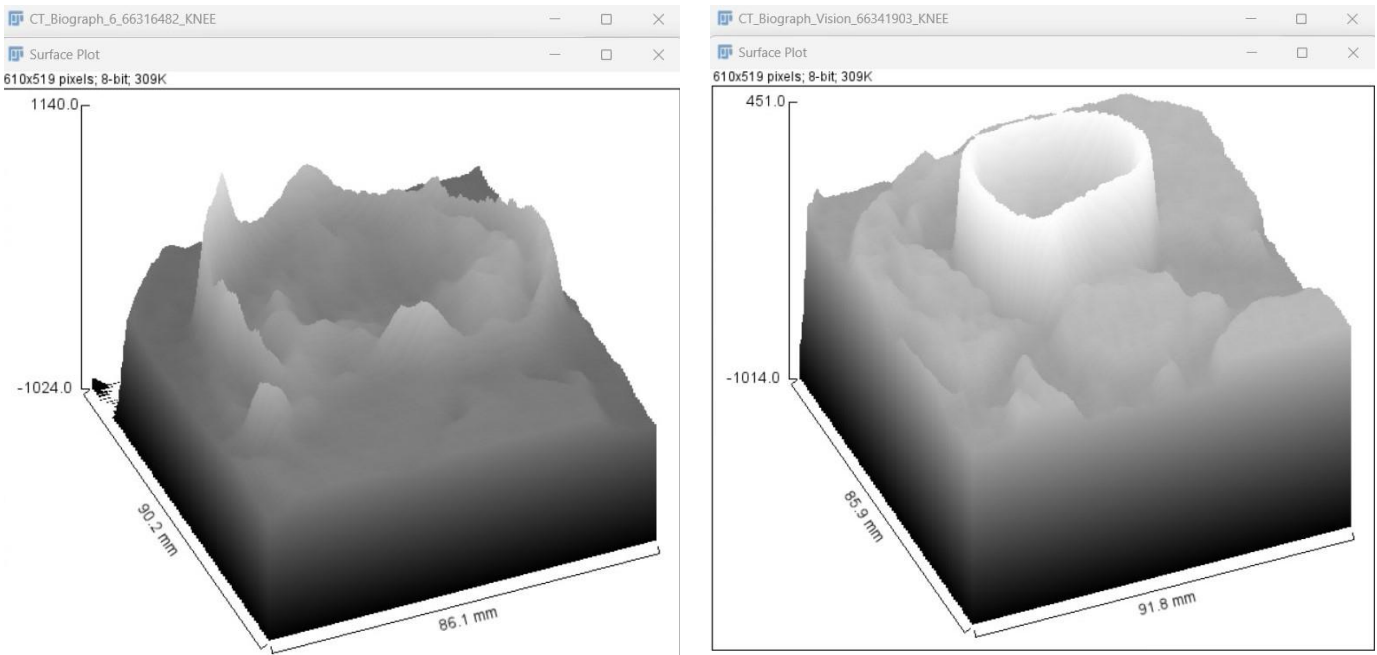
CT_Biograph_6_66316482_KNEE
Surface Plot
610x519 pixels; 8-bit; 309K
1140.0
-1024.0
90.2 mm
86.1 mm

CT_Biograph_Vision_66341903_KNEE
Surface Plot
610x519 pixels; 8-bit; 309K
451.0
-1014.0
85.9 mm
91.8 mm